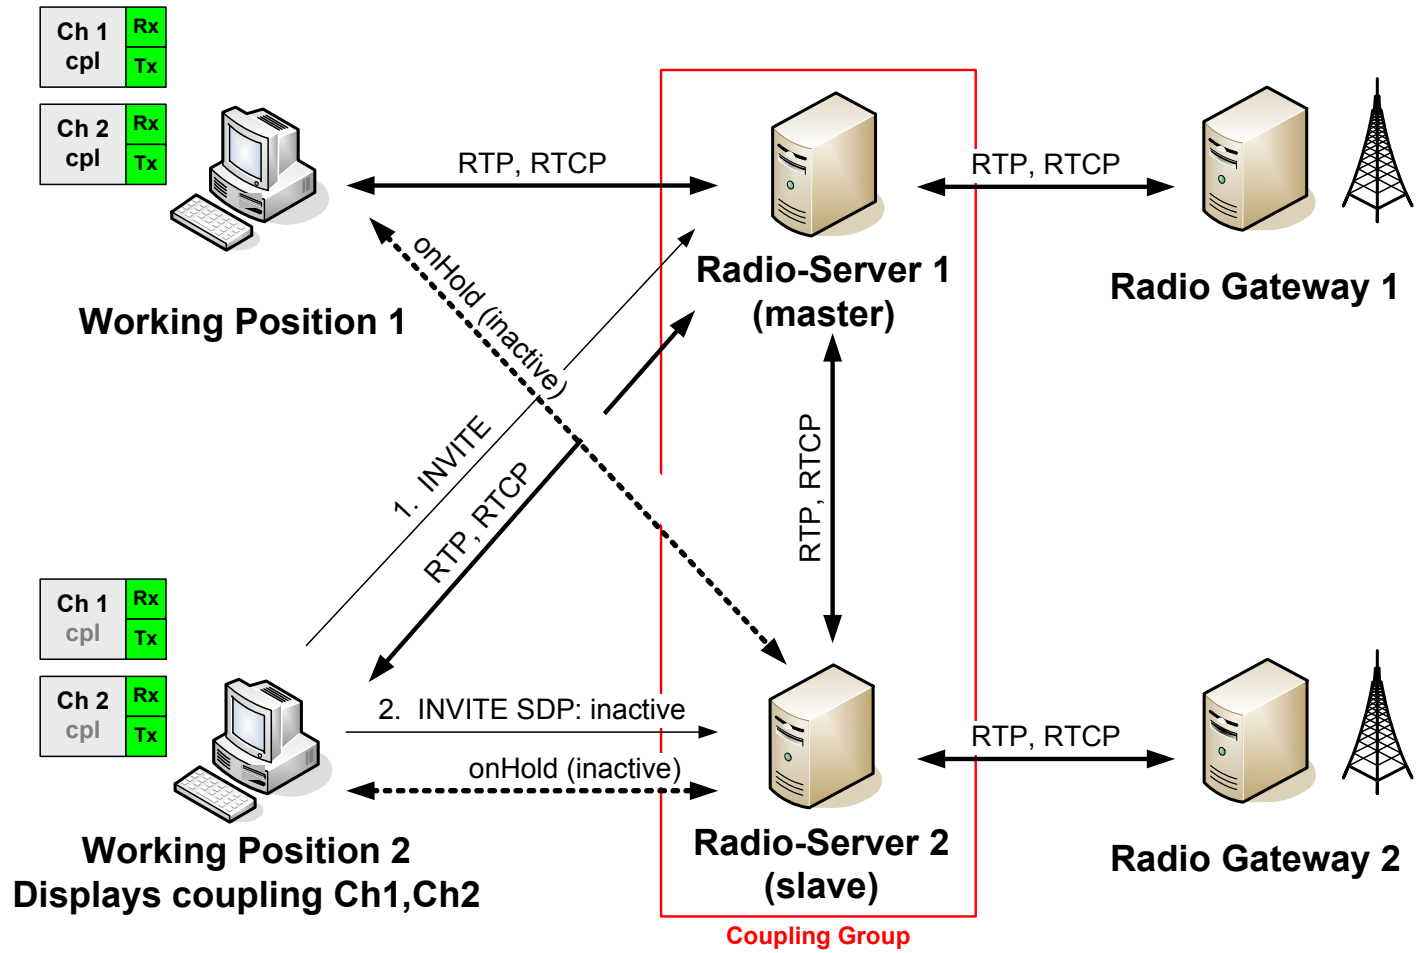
Ch 1
cpl
Rx
Tx

Ch 2
cpl
Rx
Tx

Working Position 1

RTP, RTCP

onHold (inactive)

Radio-Server 1
(master)

RTP, RTCP

Radio Gateway 1

1. INVITE

RTP, RTCP

RTP, RTCP

Ch 1
cpl
Rx
Tx

Ch 2
cpl
Rx
Tx

2. INVITE SDP: inactive

onHold (inactive)

RTP, RTCP

Radio-Server 2
(slave)

Radio Gateway 2

Working Position 2
Displays coupling Ch1,Ch2

Coupling Group